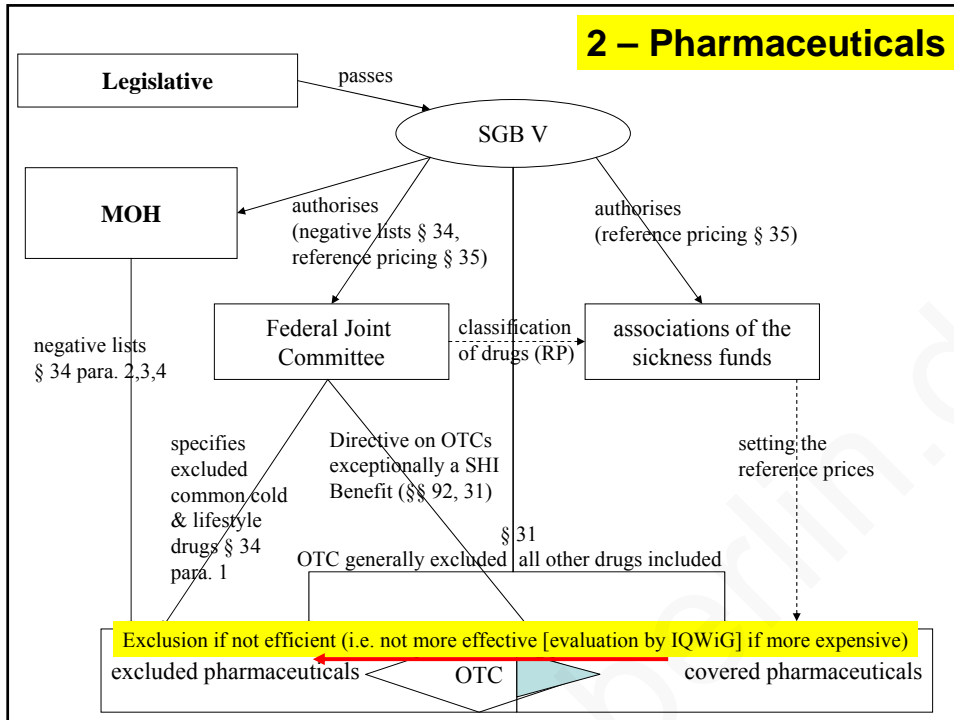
2 – Pharmaceuticals

Legislative

passes

SGB V

MOH

authorises (negative lists § 34, reference pricing § 35)

authorises (reference pricing § 35)

Federal Joint Committee

classification of drugs (RP)

associations of the sickness funds

negative lists § 34 para. 2,3,4

specifies excluded common cold & lifestyle drugs § 34 para. 1

Directive on OTCs exceptionally a SHI Benefit (§§ 92, 31)

setting the reference prices

§ 31

OTC generally excluded

all other drugs included

Exclusion if not efficient (i.e. not more effective [evaluation by IQWiG] if more expensive)

excluded pharmaceuticals

OTC

covered pharmaceuticals